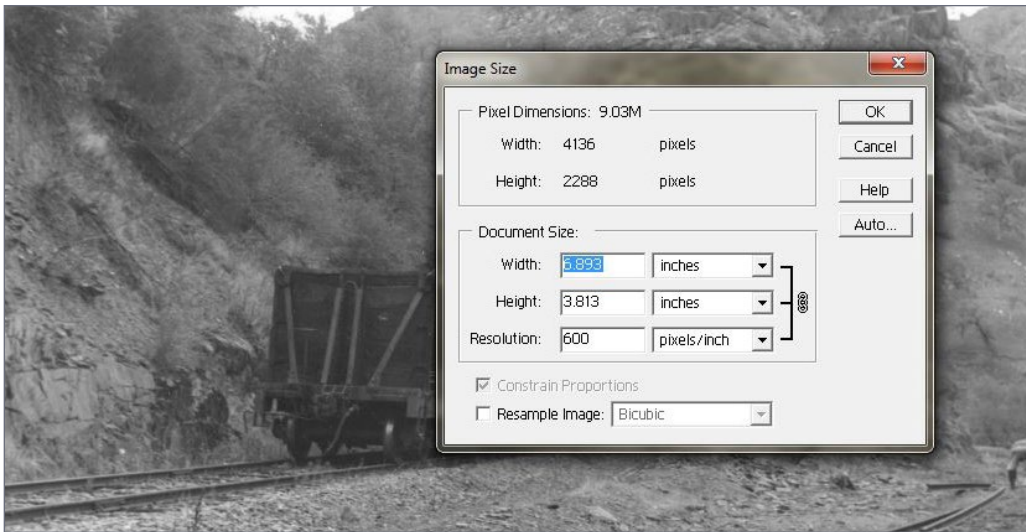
Image Size

Pixel Dimensions: 9.03M

Width: 4136 pixels

Height: 2288 pixels

OK

Cancel

Help

Auto...

Document Size:

Width: 6.893 inches

Height: 3.813 inches

Resolution: 600 pixels/inch

Constrain Proportions

Resample Image: Bicubic